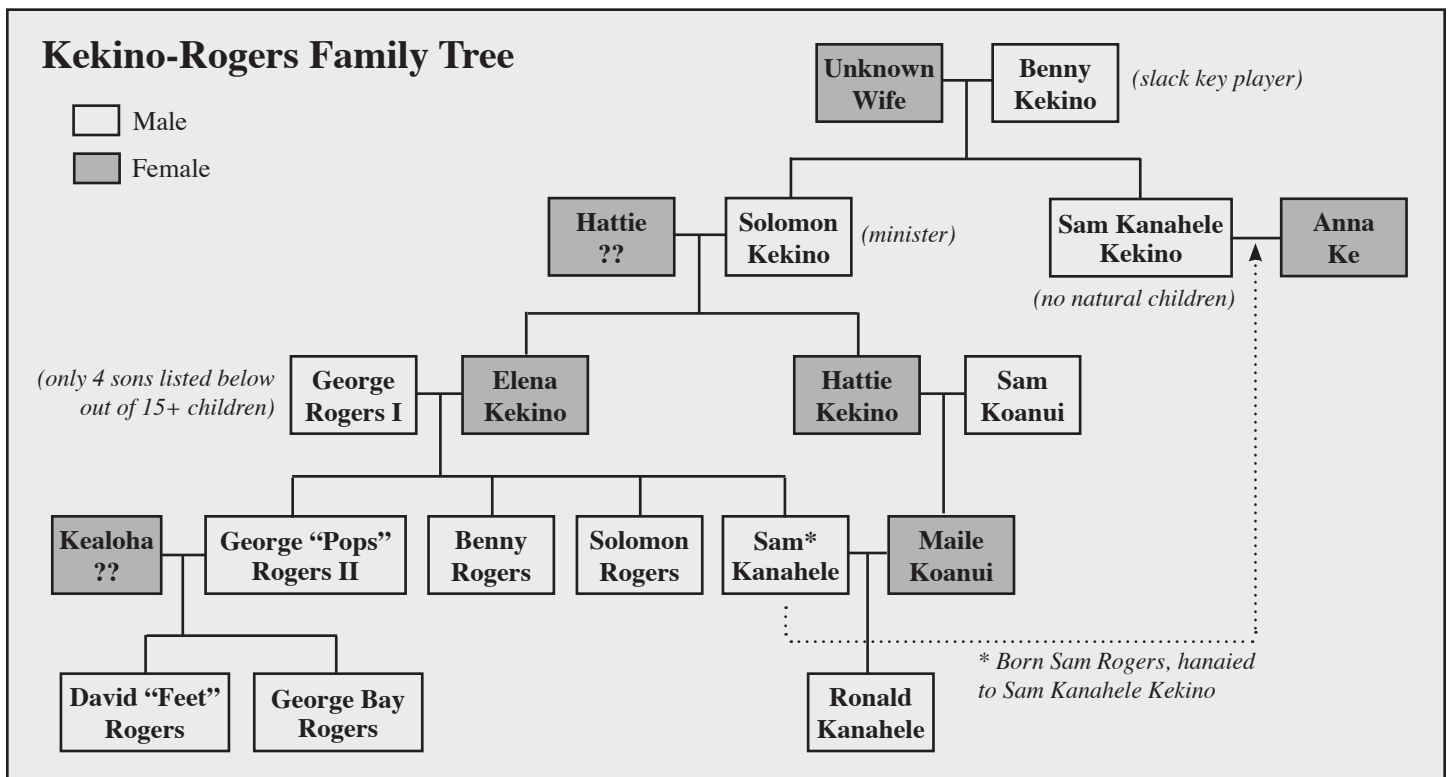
Kekino-Rogers Family Tree

Male

Female

Unknown Wife

Benny Kekino

(slack key player)

Hattie ??

Solomon Kekino

(minister)

Sam Kanahele Kekino

Anna Ke

(no natural children)

(only 4 sons listed below out of 15+ children)

George Rogers I

Elena Kekino

Hattie Kekino

Sam Koanui

Kealoha ??

George "Pops" Rogers II

Benny Rogers

Solomon Rogers

Sam* Kanahele

Maile Koanui

* Born Sam Rogers, hanaied to Sam Kanahele Kekino

David "Feet" Rogers

George Bay Rogers

Ronald Kanahele